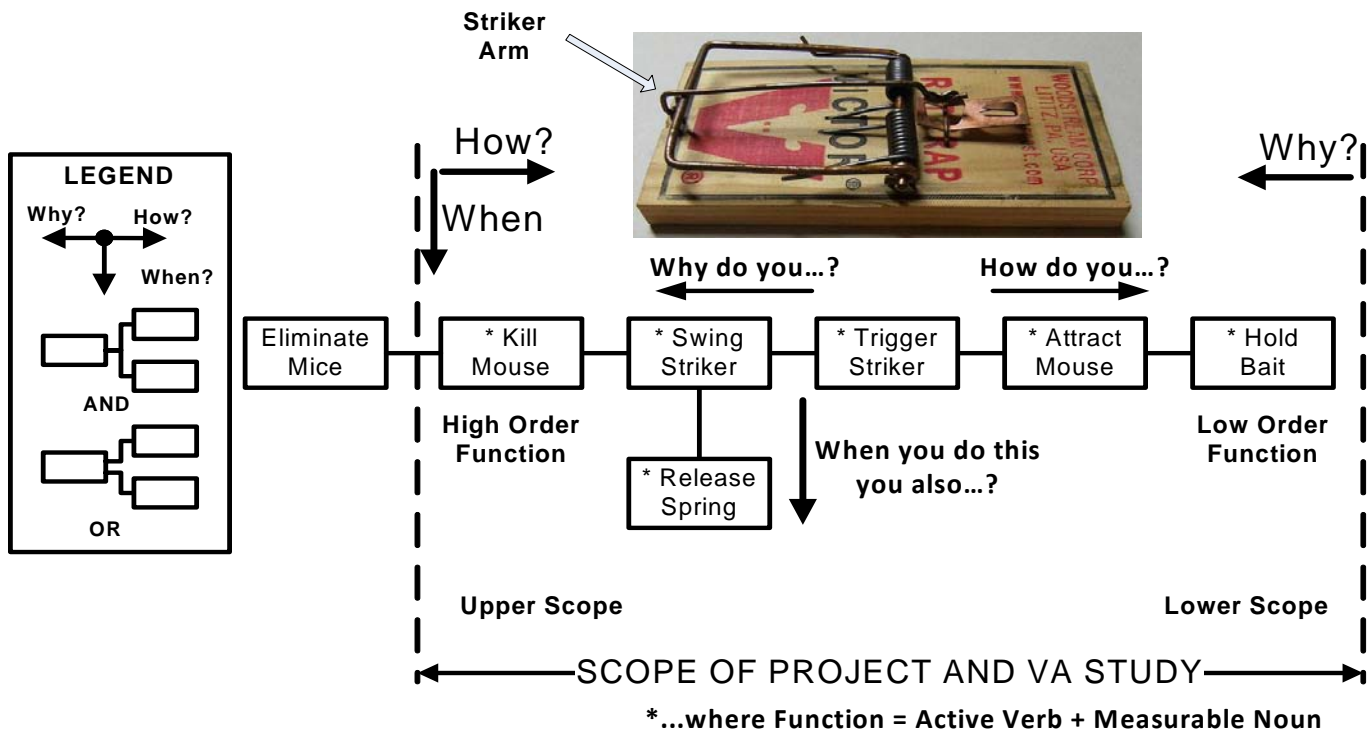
Striker Arm

LEGEND

Why?

How?

When?

AND

OR

How?

When

Why?

Why do you…?

How do you…?

Eliminate Mice

* Kill Mouse

* Swing Striker

* Trigger Striker

* Attract Mouse

* Hold Bait

High Order Function

* Release Spring

When you do this you also…?

Low Order Function

Upper Scope

Lower Scope

SCOPE OF PROJECT AND VA STUDY

*…where Function = Active Verb + Measurable Noun